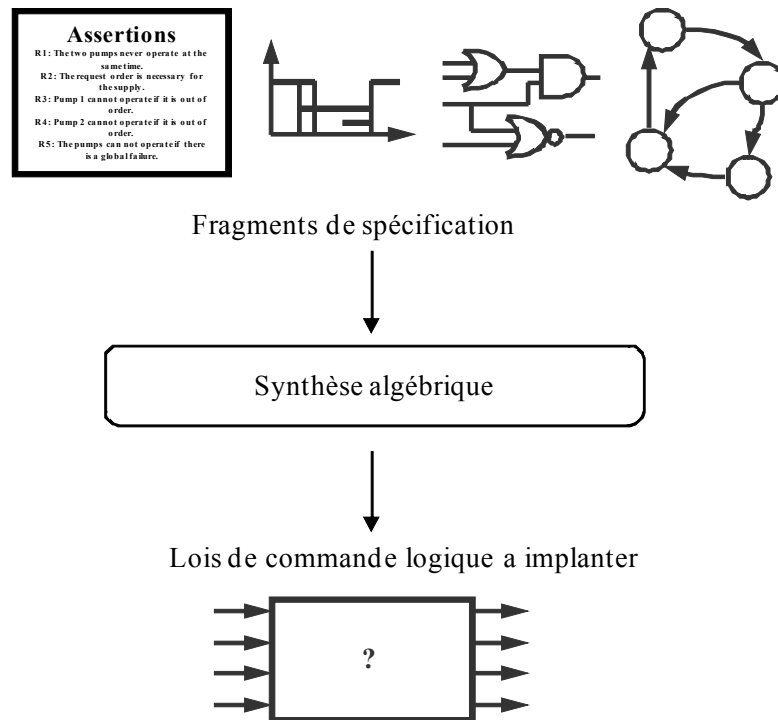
Assertions
R1: The two pumps never operate at the same time.
R2: The request order is necessary for the supply.
R3: Pump 1 cannot operate if it is out of order.
R4: Pump 2 cannot operate if it is out of order.
R5: The pumps can not operate if there is a global failure.

Fragments de spécification

Synthèse algébrique

Lois de commande logique a implanter

?